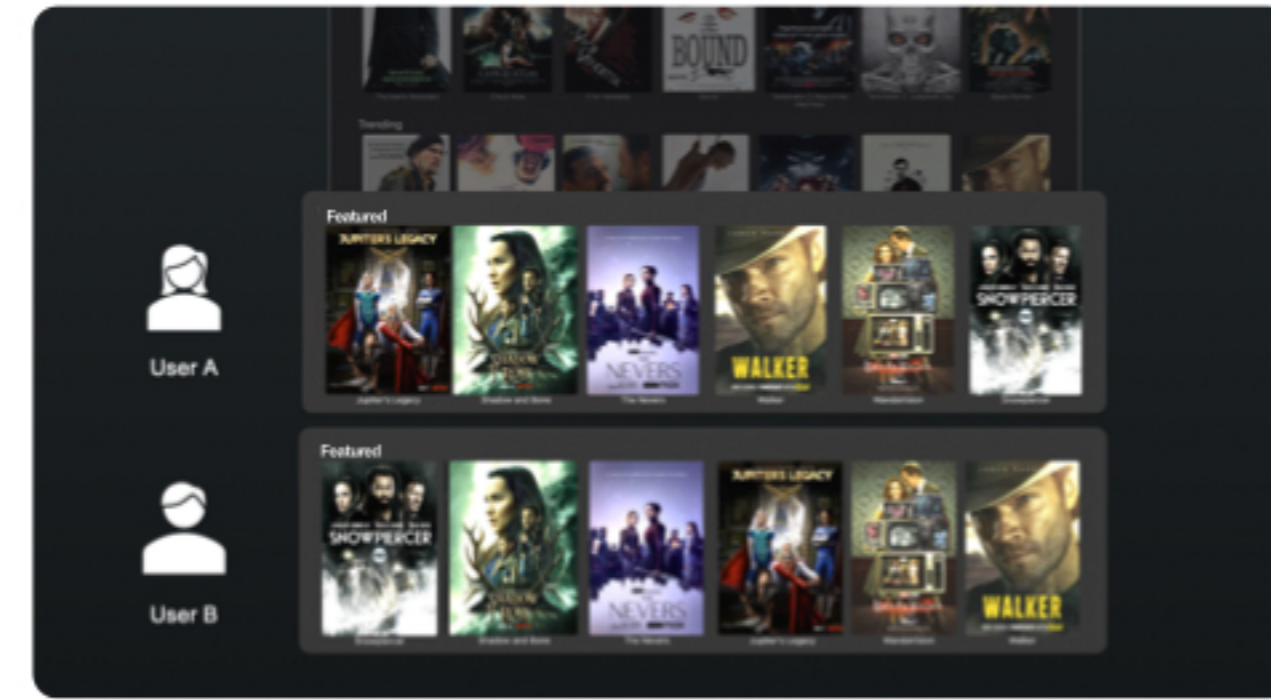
BOUND

Trending

User A

Featured

JUPITER'S LEGACY

THE NEVERS

WALKER

SNOWPIERCER

Jupiter's Legacy Shadow and Bone The Nevers Walker WandaVision Snowpiercer

User B

Featured

SNOWPIERCER

THE NEVERS

JUPITER'S LEGACY

WALKER

Snowpiercer Shadow and Bone The Nevers Jupiter's Legacy WandaVision Walker